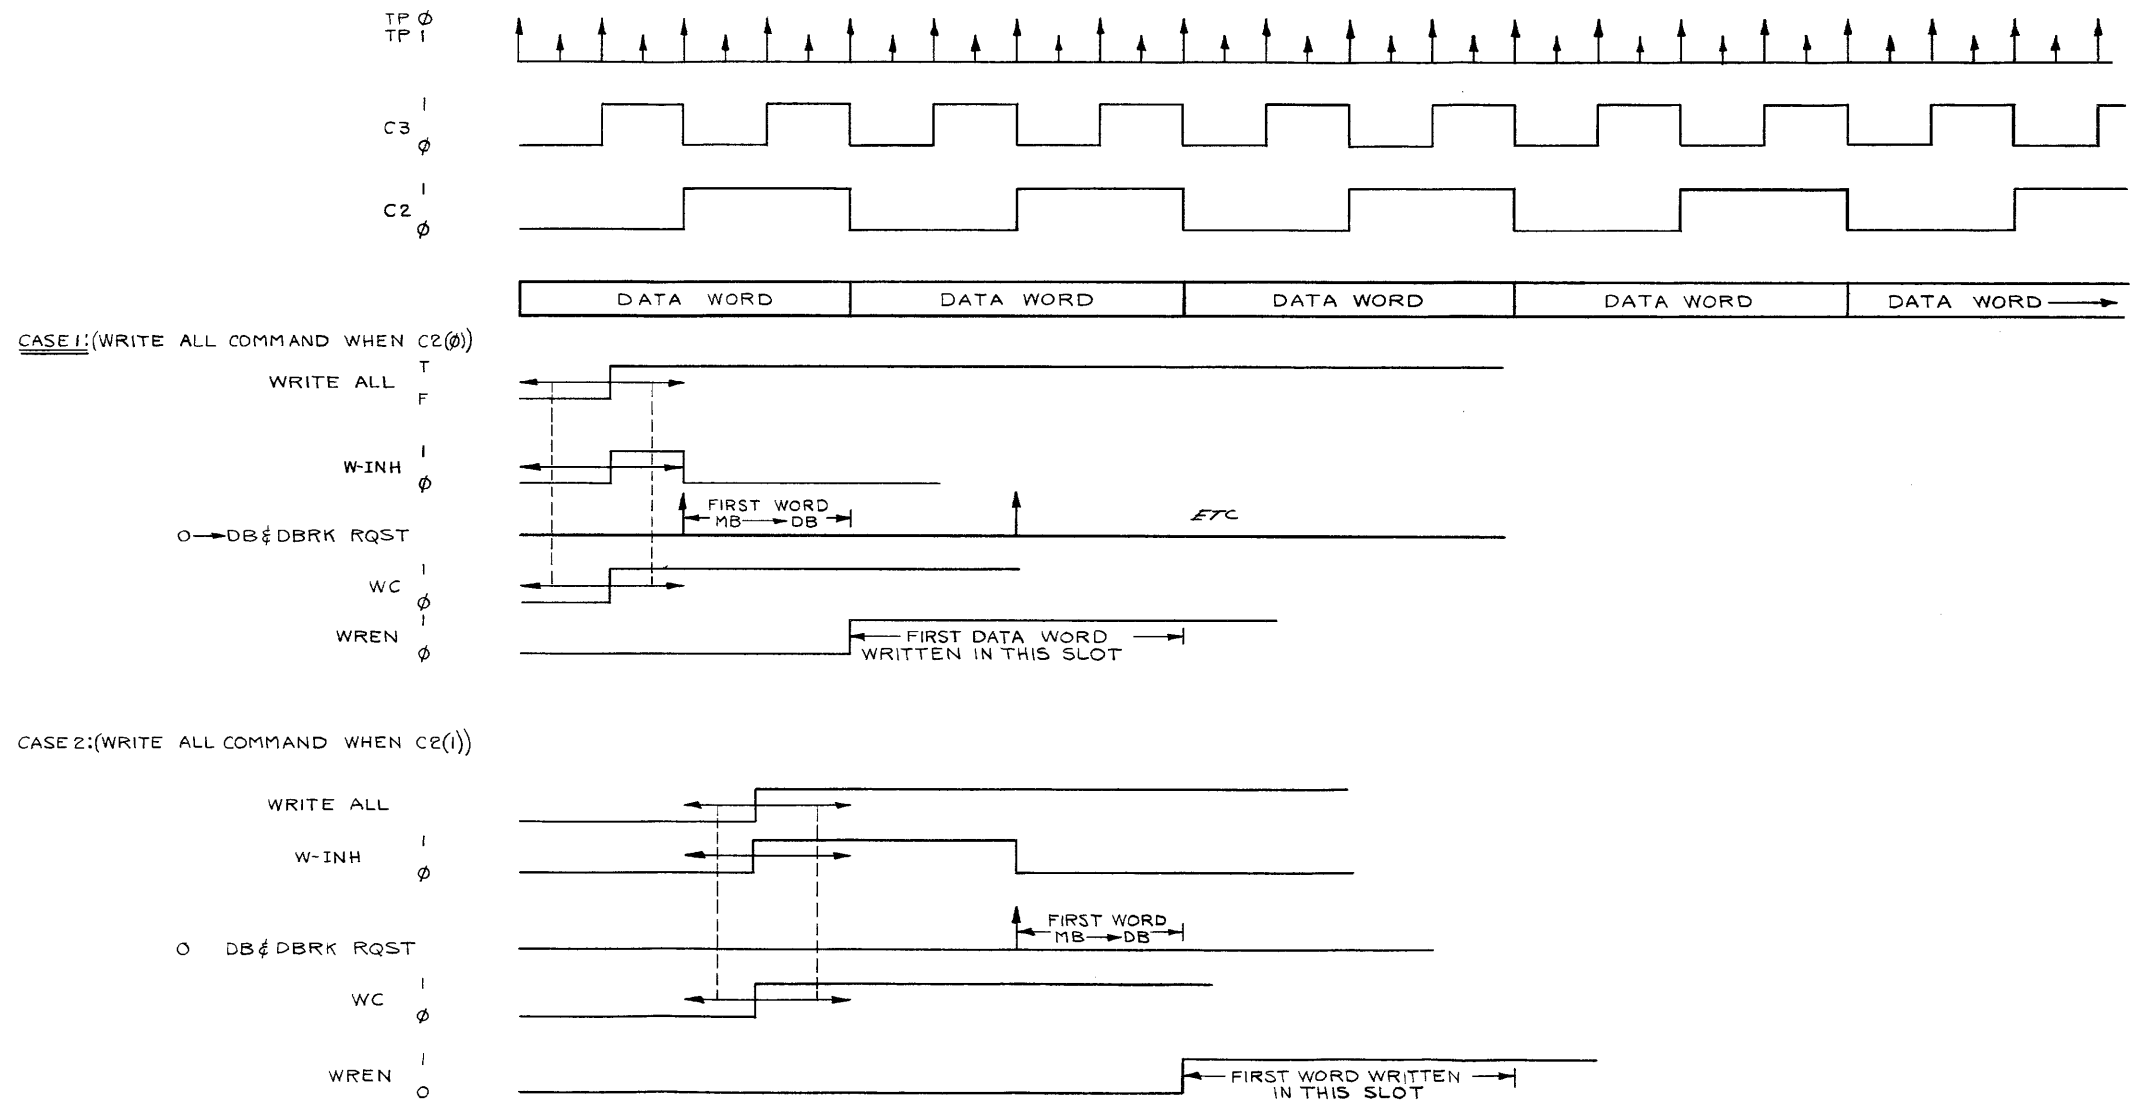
TP $\phi$
TP 1

C3 1 $\phi$

C2 1 $\phi$

DATA WORD | DATA WORD | DATA WORD | DATA WORD | DATA WORD →

CASE 1: (WRITE ALL COMMAND WHEN C2($\phi$))

WRITE ALL T F

W-INH 1 $\phi$

FIRST WORD MB → DB

O → DB & DBRK RQST

ETC

WC 1 $\phi$

WREN 1 $\phi$

FIRST DATA WORD WRITTEN IN THIS SLOT

CASE 2: (WRITE ALL COMMAND WHEN C2(1))

WRITE ALL

W-INH 1 $\phi$

FIRST WORD MB → DB

O DB & DBRK RQST

WC 1 $\phi$

WREN 1 O

FIRST WORD WRITTEN IN THIS SLOT